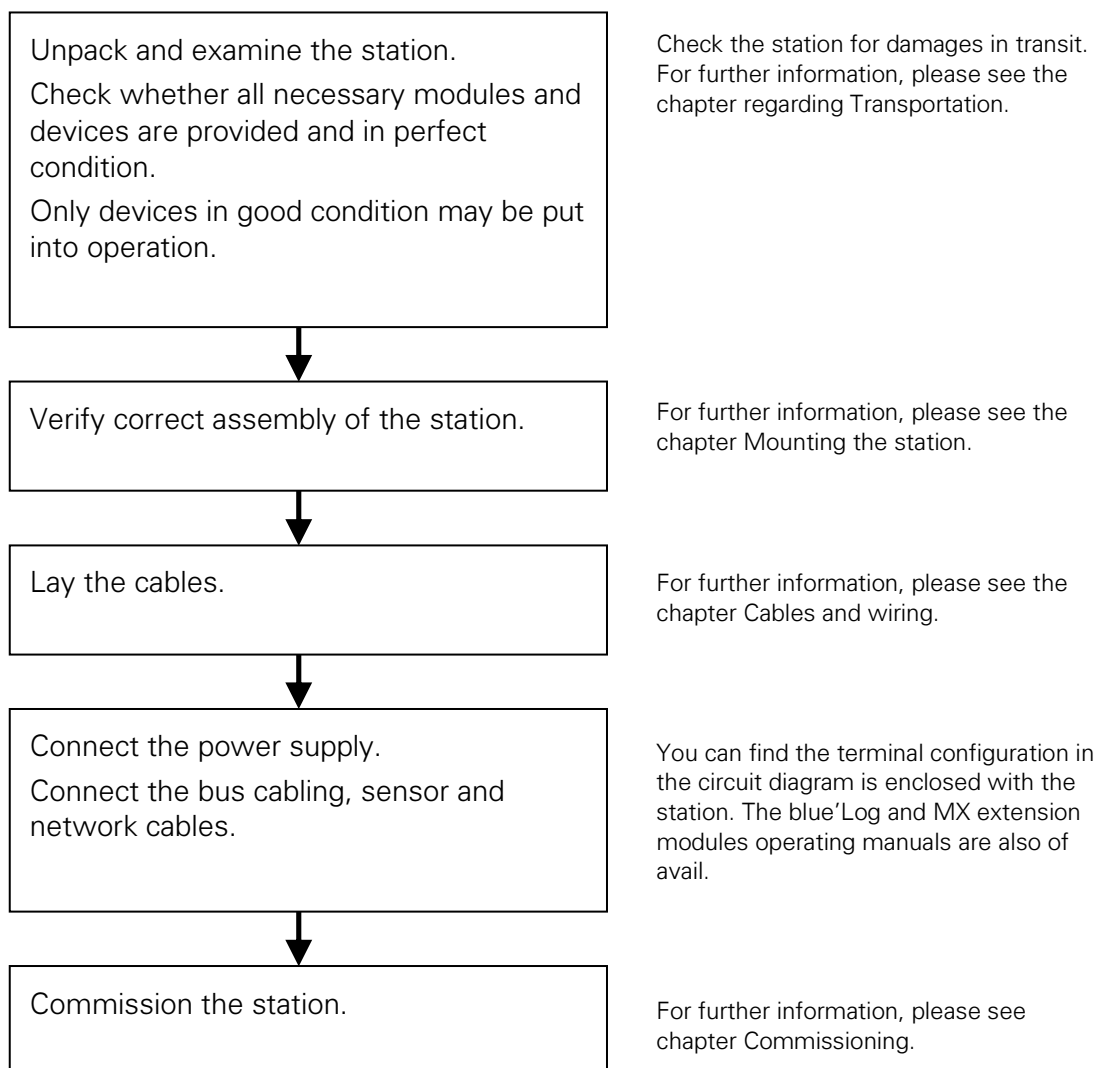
Unpack and examine the station.

Check whether all necessary modules and devices are provided and in perfect condition.

Only devices in good condition may be put into operation.

Check the station for damages in transit. For further information, please see the chapter regarding Transportation.

Verify correct assembly of the station.

For further information, please see the chapter Mounting the station.

Lay the cables.

For further information, please see the chapter Cables and wiring.

Connect the power supply.

Connect the bus cabling, sensor and network cables.

You can find the terminal configuration in the circuit diagram is enclosed with the station. The blue'Log and MX extension modules operating manuals are also of avail.

Commission the station.

For further information, please see chapter Commissioning.